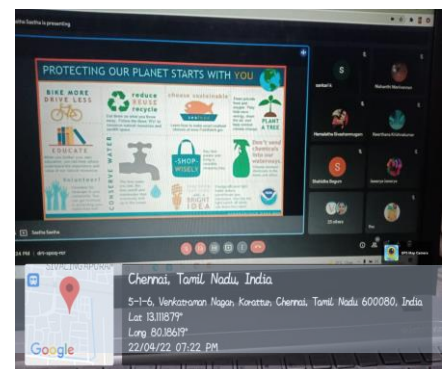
Sastha Sastha is presenting

PROTECTING OUR PLANET STARTS WITH YOU

BIKE MORE DRIVE LESS

reduce REUSE recycle

choose sustainable

PLANT A TREE

EDUCATE

CONSERVE WATER

SHOP WISELY

BRIGHT IDEA

Don't send chemicals into our waterways

Volunteer

S

Mahanthi Manivannan

Hemalatha Sivashanmugam

Keerthana Krishnakumar

S

Shahithe Begum

Sowmya Iyer

23 others

You

Sastha Sastha

Chennai, Tamil Nadu, India

5-1-6, Venkataraman Nagar, Korattur, Chennai, Tamil Nadu 600080, India

Lat 13.11879°

Long 80.18619°

22/04/22 07:22 PM

Google

GPS Map Camera